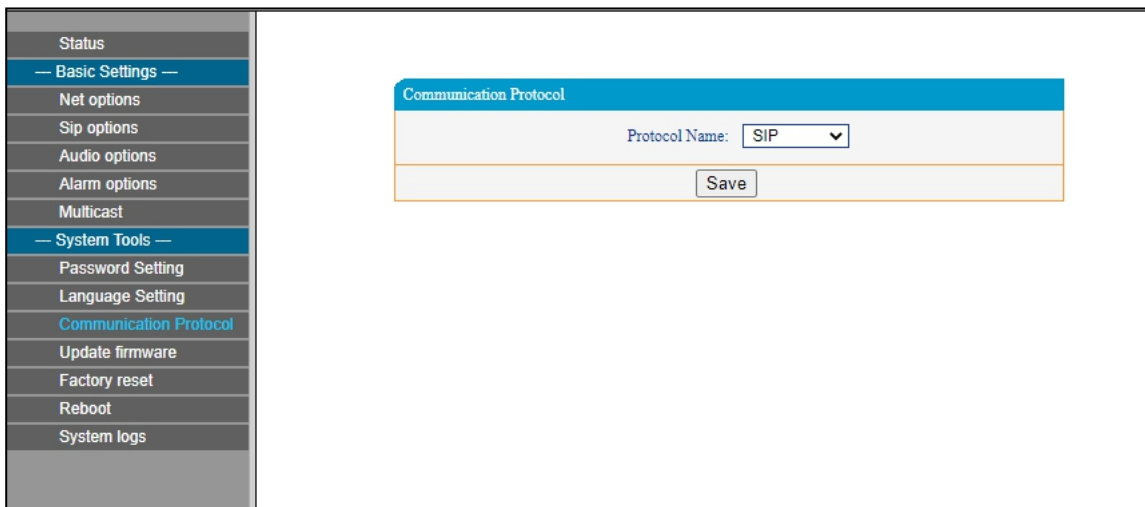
Status
— Basic Settings —
Net options
Sip options
Audio options
Alarm options
Multicast
— System Tools —
Password Setting
Language Setting
Communication Protocol
Update firmware
Factory reset
Reboot
System logs

Communication Protocol

Protocol Name: SIP

Save